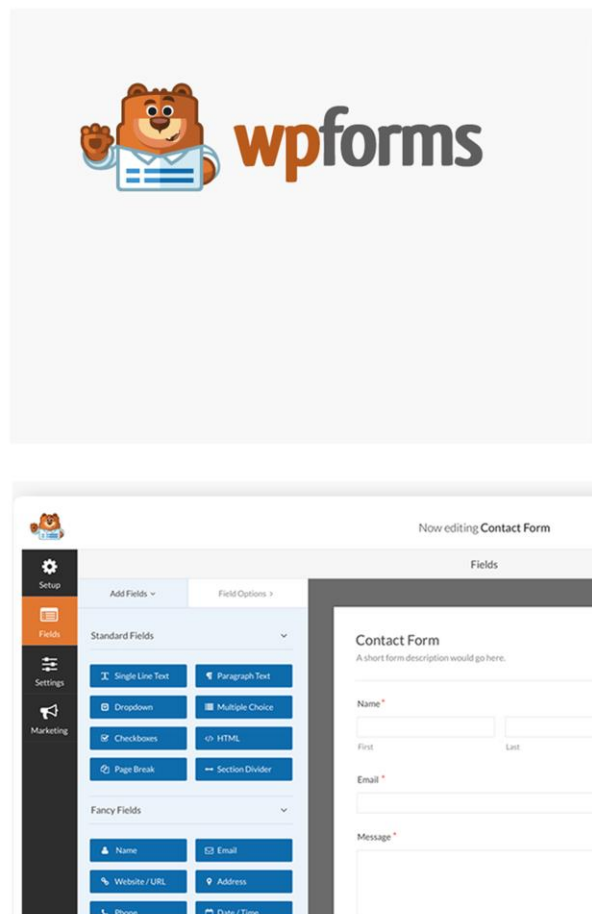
wpforms

Now editing Contact Form

Setup

Fields

Settings

Marketing

Fields

Add Fields

Field Options >

Standard Fields

Single Line Text

Paragraph Text

Dropdown

Multiple Choice

Checkboxes

HTML

Page Break

Section Divider

Fancy Fields

Name

Email

Website / URL

Address

Phone

Date / Time

Contact Form

A short form description would go here.

Name *

First

Last

Email *

Message *